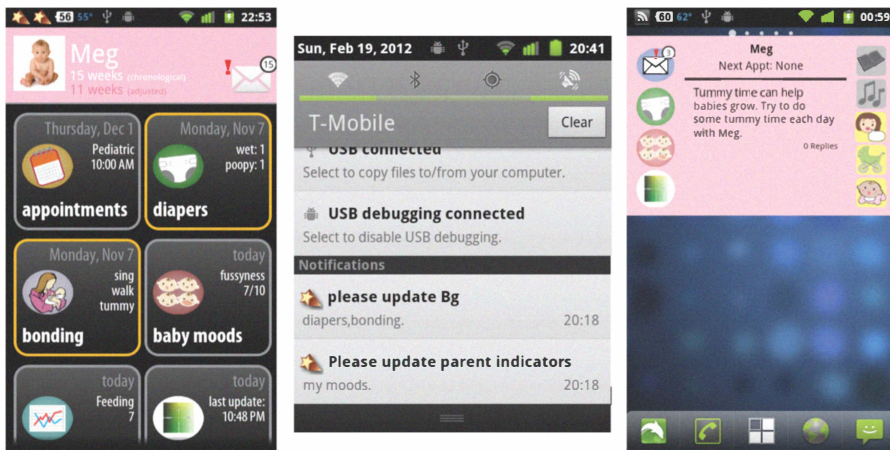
56 55° 22:53

Meg
15 weeks (chronological)
11 weeks (adjusted)

15

Thursday, Dec 1
Pediatric
10:00 AM
appointments

Monday, Nov 7
wet: 1
poopy: 1
diapers

Monday, Nov 7
sing
walk
tummy
bonding

today
fussyness
7/10
baby moods

today
Feeding
7

today
last update:
10:48 PM

Sun, Feb 19, 2012 20:41

T-Mobile
Clear

USB connected
Select to copy files to/from your computer.

USB debugging connected
Select to disable USB debugging.

Notifications

please update Bg
diapers,bonding. 20:18

Please update parent indicators
my moods. 20:18

60 62° 00:59

3
Meg
Next Appt: None

Tummy time can help babies grow. Try to do some tummy time each day with Meg.
0 Replies